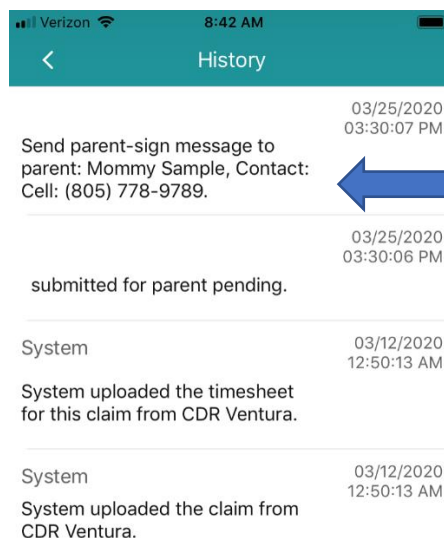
Verizon 8:42 AM

History

03/25/2020 03:30:07 PM

Send parent-sign message to parent: Mommy Sample, Contact: Cell: (805) 778-9789.

03/25/2020 03:30:06 PM

submitted for parent pending.

System

03/12/2020 12:50:13 AM

System uploaded the timesheet for this claim from CDR Ventura.

System

03/12/2020 12:50:13 AM

System uploaded the claim from CDR Ventura.